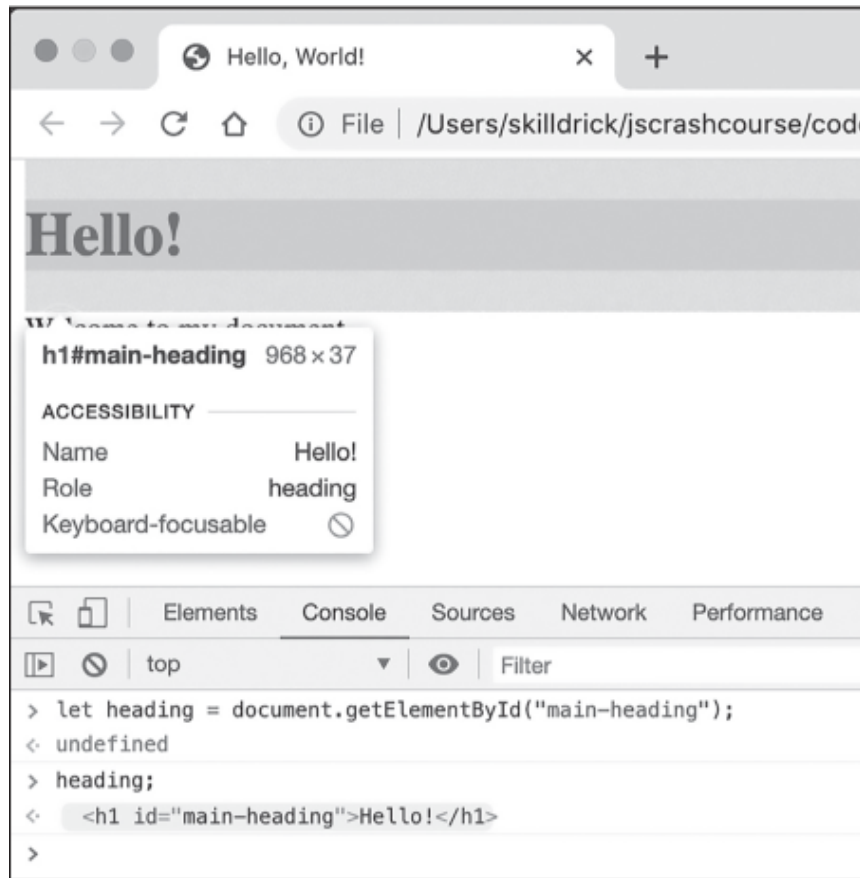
Hello, World!

File | /Users/skilldrick/jscrashcourse/cod

Hello!

W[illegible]

h1#main-heading 968 × 37

ACCESSIBILITY

Name Hello!

Role heading

Keyboard-focusable

Elements Console Sources Network Performance

top

Filter

> let heading = document.getElementById("main-heading");

<· undefined

> heading;

<· <h1 id="main-heading">Hello!</h1>

>